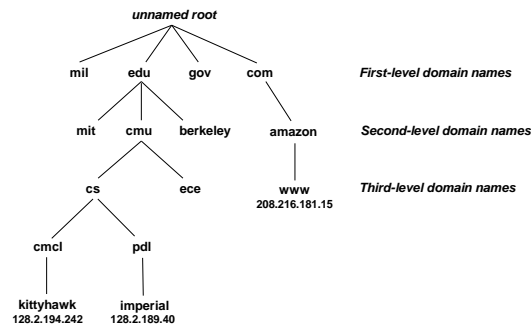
unnamed root

mil edu gov com

First-level domain names

mit cmu berkeley

amazon

Second-level domain names

cs ece

www
208.216.181.15

Third-level domain names

cmcl pdl

kittyhawk
128.2.194.242

imperial
128.2.189.40